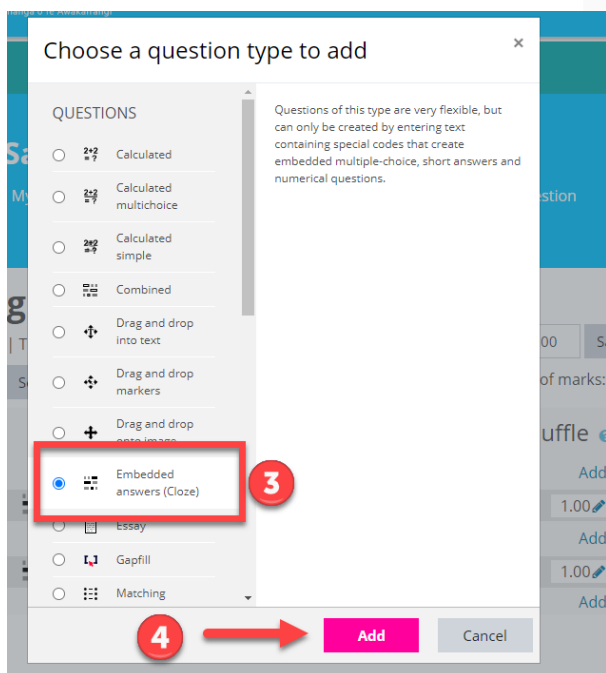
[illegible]anga o te Awakairangi

Choose a question type to add

×

QUESTIONS

Calculated

Calculated multichoice

Calculated simple

Combined

Drag and drop into text

Drag and drop markers

Drag and drop onto image

Embedded answers (Cloze)

Essay

Gapfill

Matching

Questions of this type are very flexible, but can only be created by entering text containing special codes that create embedded multiple-choice, short answers and numerical questions.

3

4

Add

Cancel

Sa

My

estion

g

| T

00

S

of marks:

uffle

Add

1.00

Add

1.00

Add